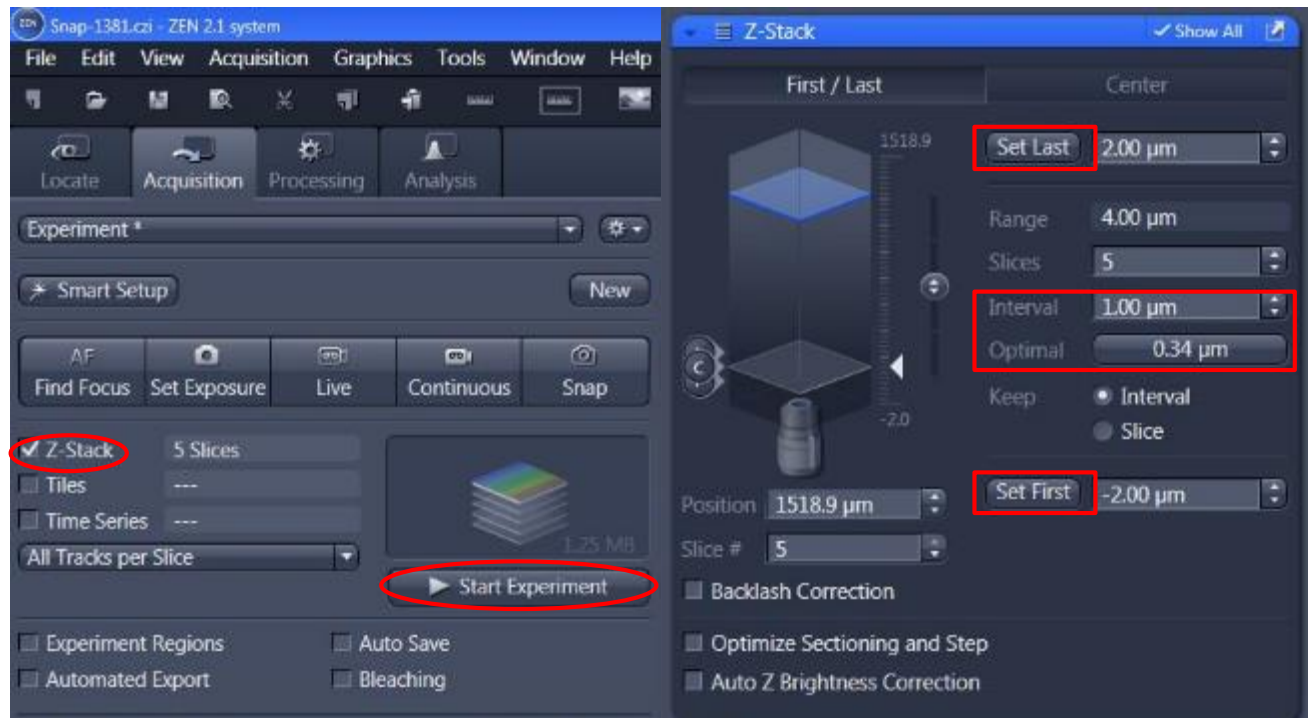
Snap-1381.czi - ZEN 2.1 system

File Edit View Acquisition Graphics Tools Window Help

Locate Acquisition Processing Analysis

Experiment *

Smart Setup

New

AF Find Focus

Set Exposure

Live

Continuous

Snap

Z-Stack 5 Slices

Tiles ---

Time Series ---

All Tracks per Slice

1.25 MB

Start Experiment

Experiment Regions

Auto Save

Automated Export

Bleaching

Z-Stack

Show All

First / Last

Center

1518.9

-2.0

Set Last 2.00 µm

Range 4.00 µm

Slices 5

Interval 1.00 µm

Optimal 0.34 µm

Keep Interval

Slice

Set First -2.00 µm

Position 1518.9 µm

Slice # 5

Backlash Correction

Optimize Sectioning and Step

Auto Z Brightness Correction